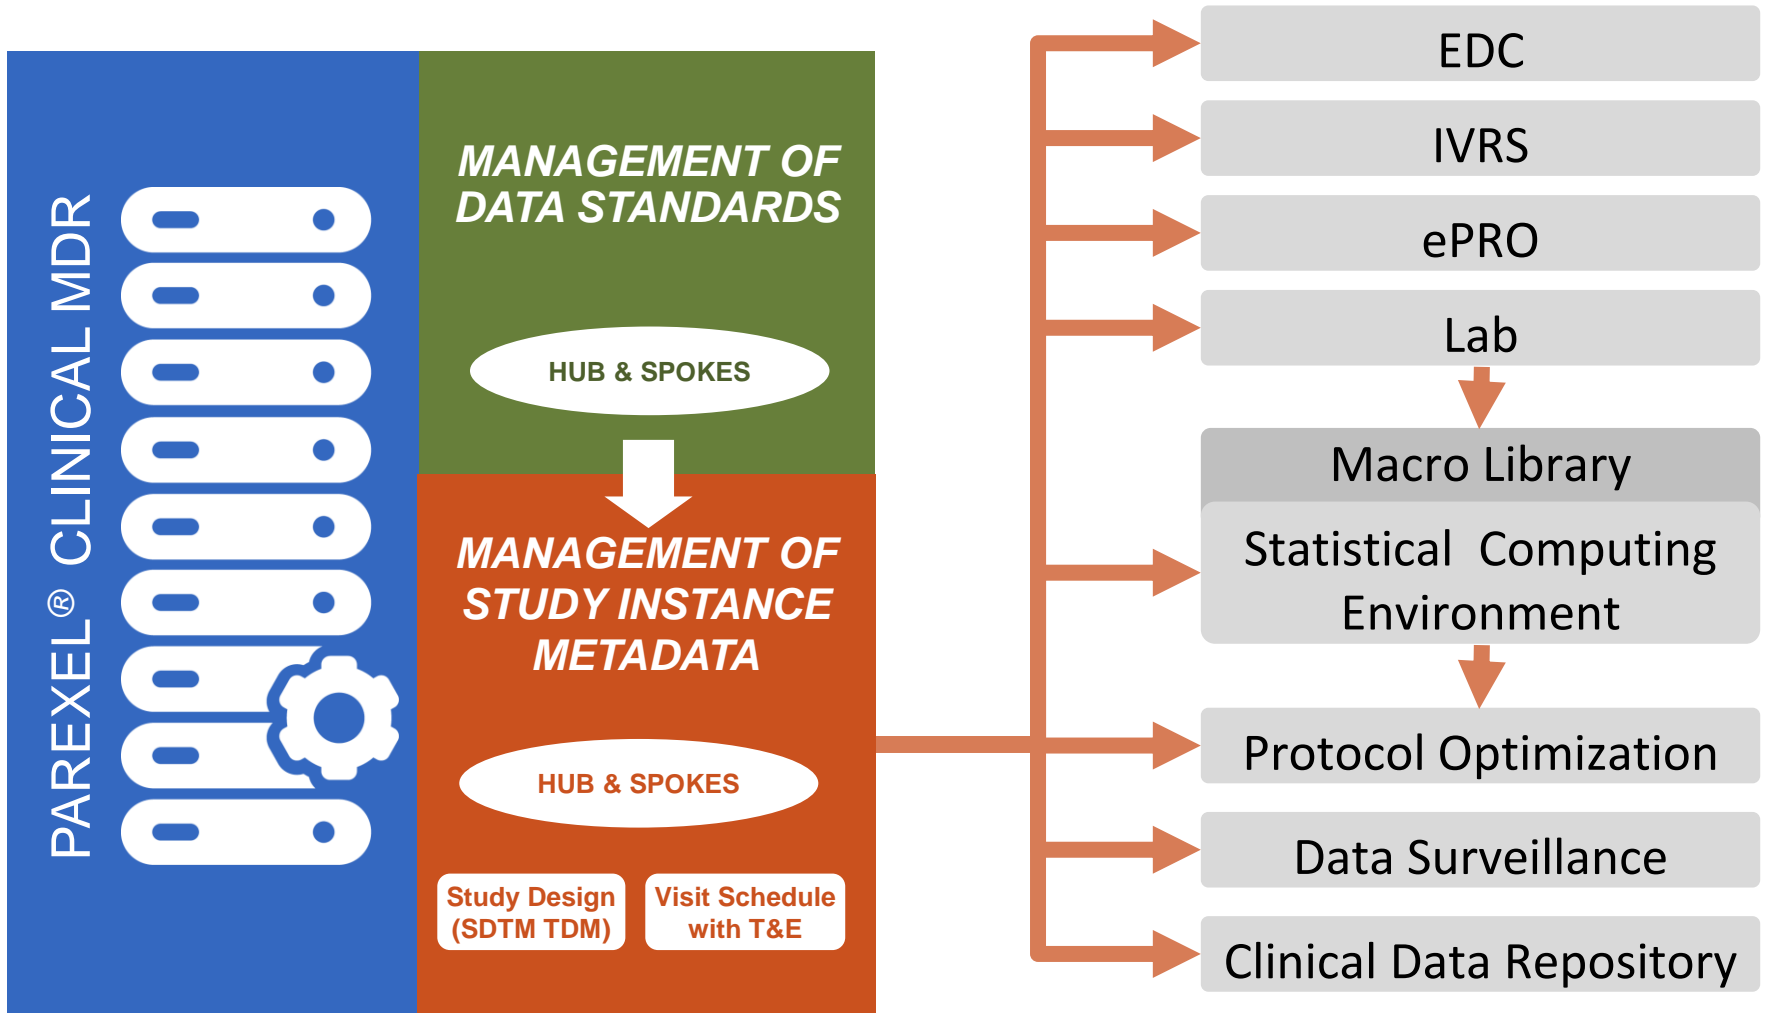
PAREXEL® CLINICAL MDR

MANAGEMENT OF DATA STANDARDS

HUB & SPOKES

MANAGEMENT OF STUDY INSTANCE METADATA

HUB & SPOKES

Study Design (SDTM TDM)

Visit Schedule with T&E

EDC

IVRS

ePRO

Lab

Macro Library

Statistical Computing Environment

Protocol Optimization

Data Surveillance

Clinical Data Repository